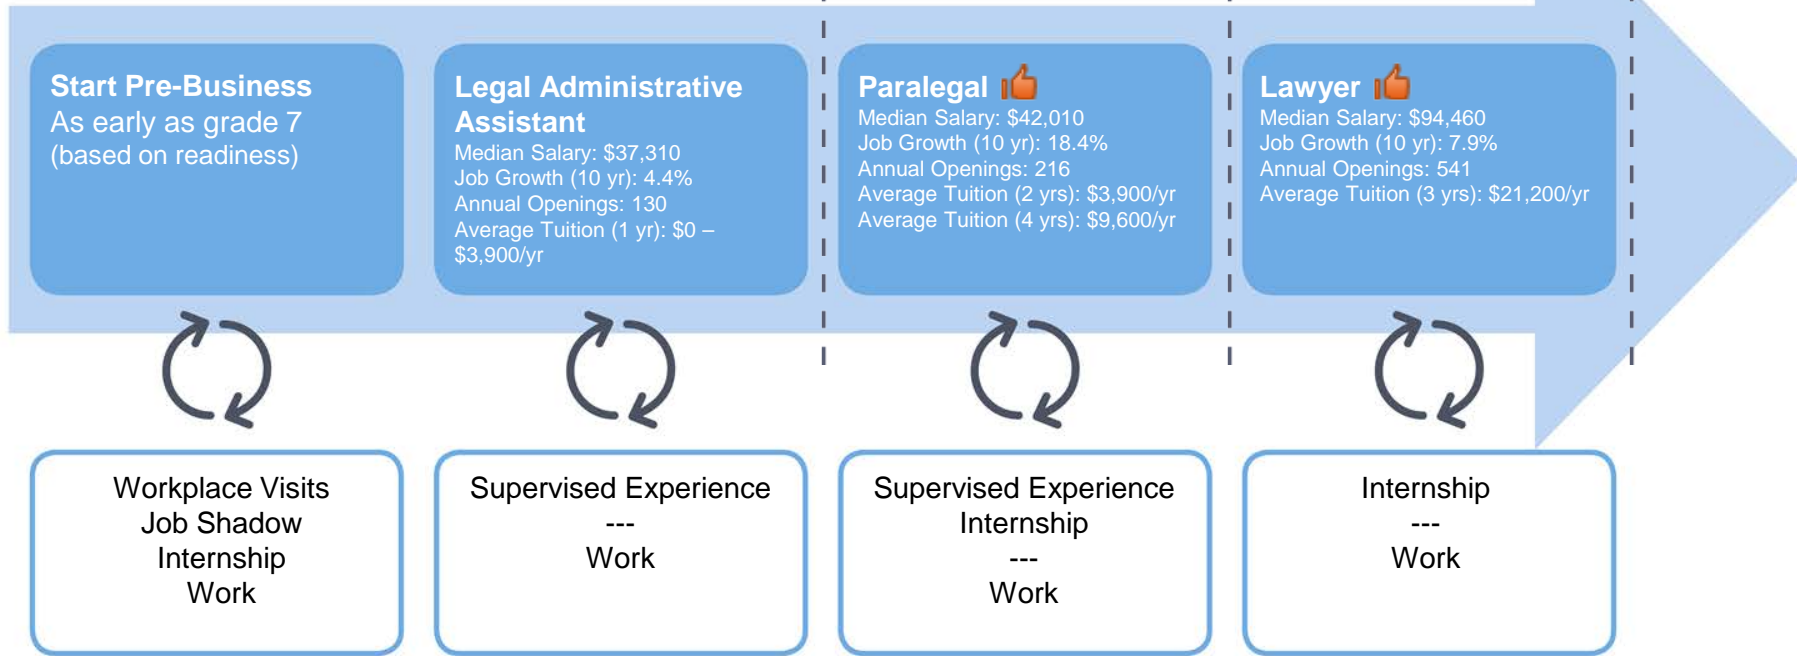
Start Pre-Business
As early as grade 7
(based on readiness)

Legal Administrative Assistant
Median Salary: $37,310
Job Growth (10 yr): 4.4%
Annual Openings: 130
Average Tuition (1 yr): $0 – $3,900/yr

Paralegal
Median Salary: $42,010
Job Growth (10 yr): 18.4%
Annual Openings: 216
Average Tuition (2 yrs): $3,900/yr
Average Tuition (4 yrs): $9,600/yr

Lawyer
Median Salary: $94,460
Job Growth (10 yr): 7.9%
Annual Openings: 541
Average Tuition (3 yrs): $21,200/yr

Workplace Visits
Job Shadow
Internship
Work

Supervised Experience
---
Work

Supervised Experience
Internship
---
Work

Internship
---
Work